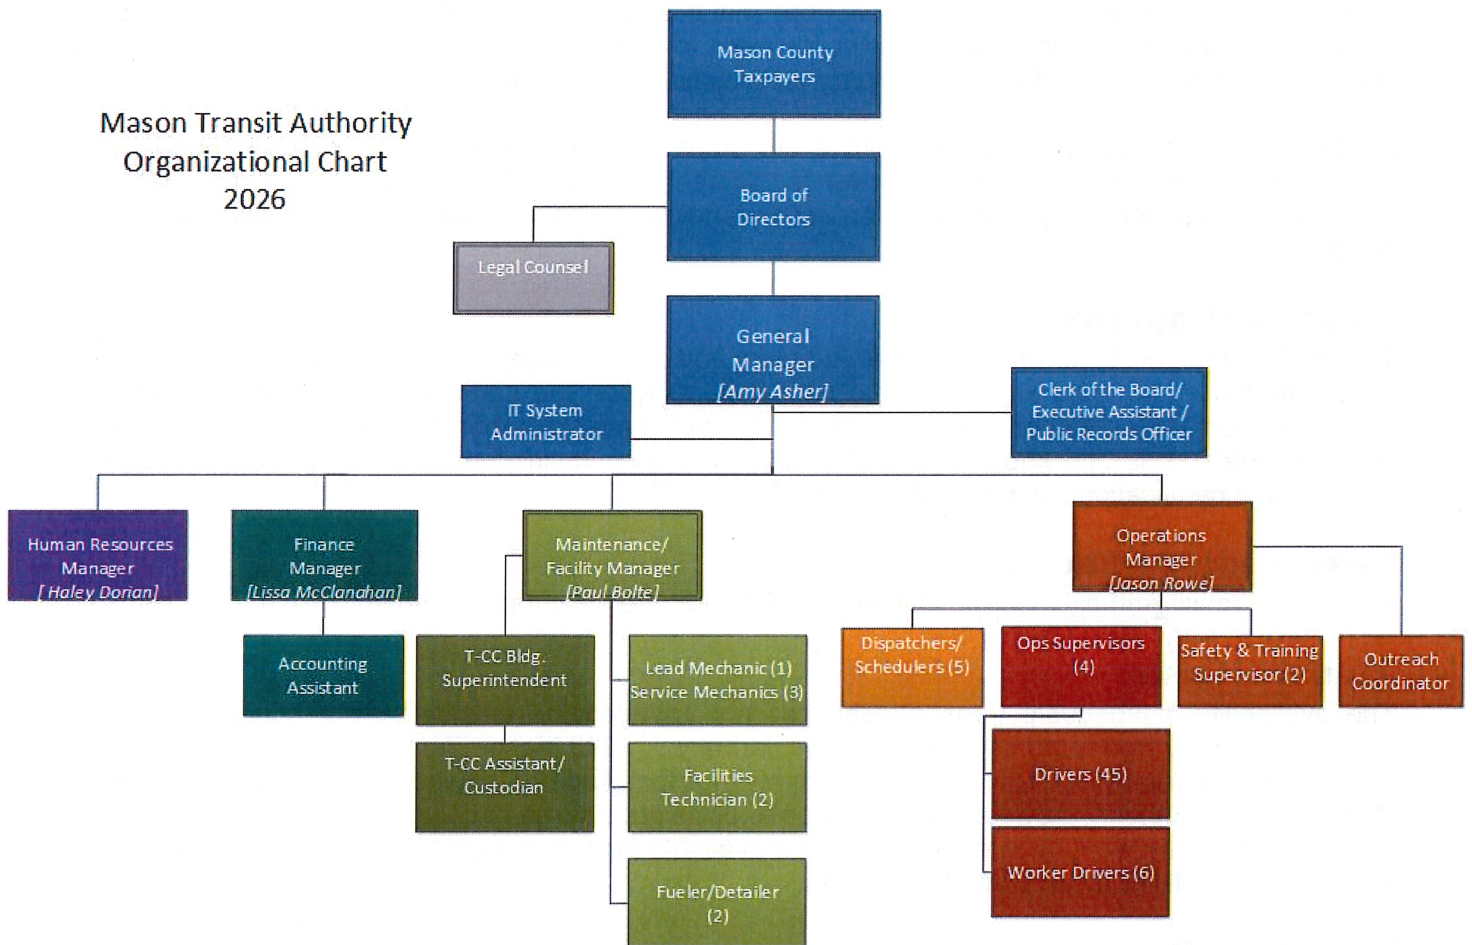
Mason Transit Authority
Organizational Chart
2026

Mason County Taxpayers

Board of Directors

Legal Counsel

General Manager [Amy Asher]

IT System Administrator

Clerk of the Board/ Executive Assistant / Public Records Officer

Human Resources Manager [ Haley Dorian]

Finance Manager [Lissa McClanahan]

Accounting Assistant

Maintenance/ Facility Manager [Paul Bolte]

T-CC Bldg. Superintendent

T-CC Assistant/ Custodian

Lead Mechanic (1) Service Mechanics (3)

Facilities Technician (2)

Fueler/Detailer (2)

Operations Manager [Jason Rowe]

Dispatchers/ Schedulers (5)

Ops Supervisors (4)

Safety & Training Supervisor (2)

Outreach Coordinator

Drivers (45)

Worker Drivers (6)